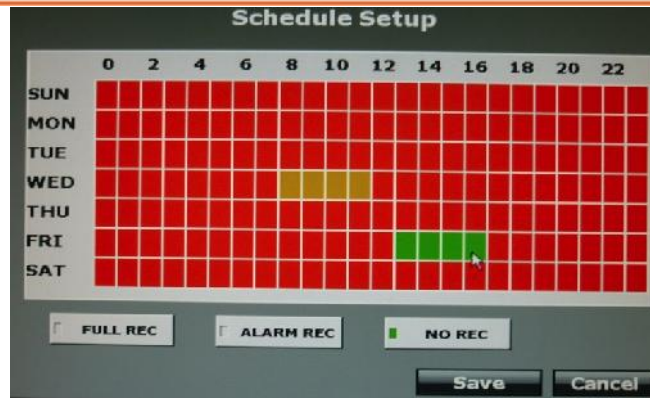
Schedule Setup

| | 0 | 2 | 4 | 6 | 8 | 10 | 12 | 14 | 16 | 18 | 20 | 22 |
|---|---|---|---|---|---|---|---|---|---|---|---|---|
| SUN | | | | | | | | | | | | |
| MON | | | | | | | | | | | | |
| TUE | | | | | | | | | | | | |
| WED | | | | | | | | | | | | |
| THU | | | | | | | | | | | | |
| FRI | | | | | | | | | | | | |
| SAT | | | | | | | | | | | | |

FULL REC

ALARM REC

NO REC

Save

Cancel